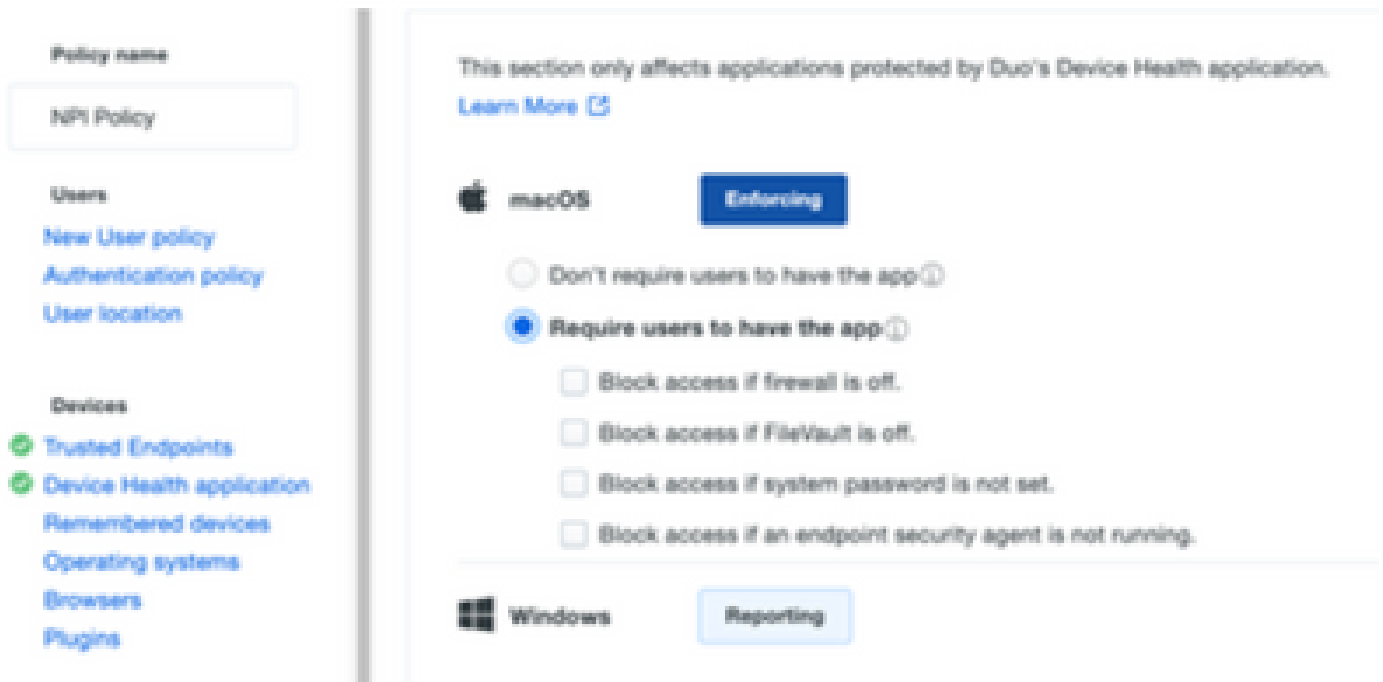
Policy name

NPI Policy

Users

New User policy

Authentication policy

User location

Devices

Trusted Endpoints

Device Health application

Remembered devices

Operating systems

Browsers

Plugins

This section only affects applications protected by Duo's Device Health application.

Learn More

macOS

Enforcing

Don't require users to have the app

Require users to have the app

Block access if firewall is off.

Block access if FileVault is off.

Block access if system password is not set.

Block access if an endpoint security agent is not running.

Windows

Reporting